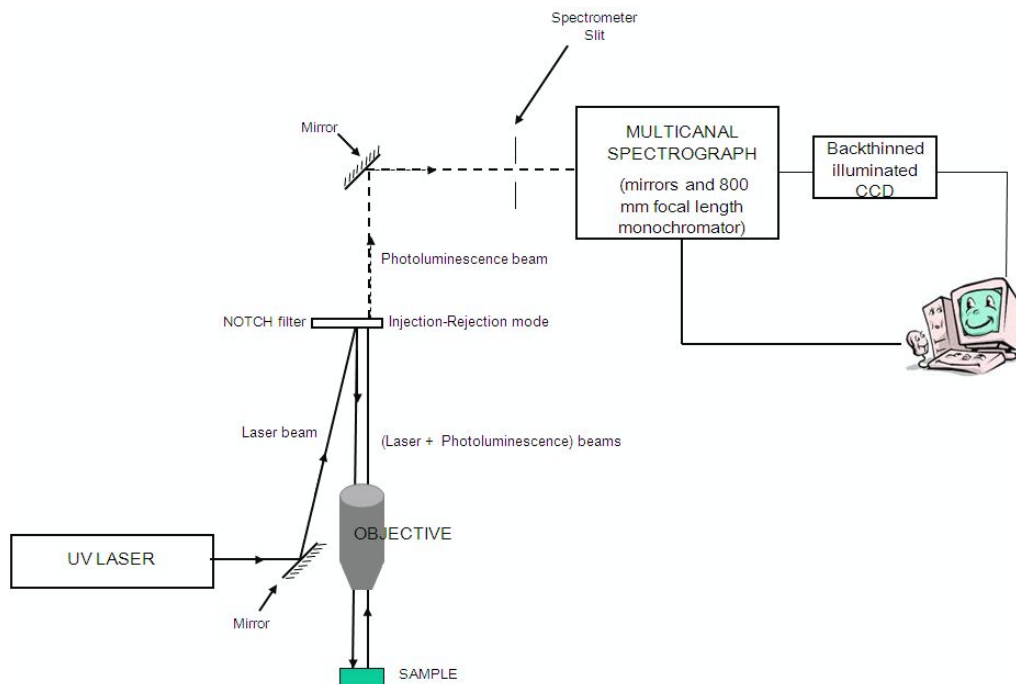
Spectrometer Slit

Mirror

MULTICANAL SPECTROGRAPH

(mirrors and 800 mm focal length monochromator)

Backthinned illuminated CCD

Photoluminescence beam

NOTCH filter

Injection-Rejection mode

Laser beam

(Laser + Photoluminescence) beams

UV LASER

OBJECTIVE

Mirror

SAMPLE